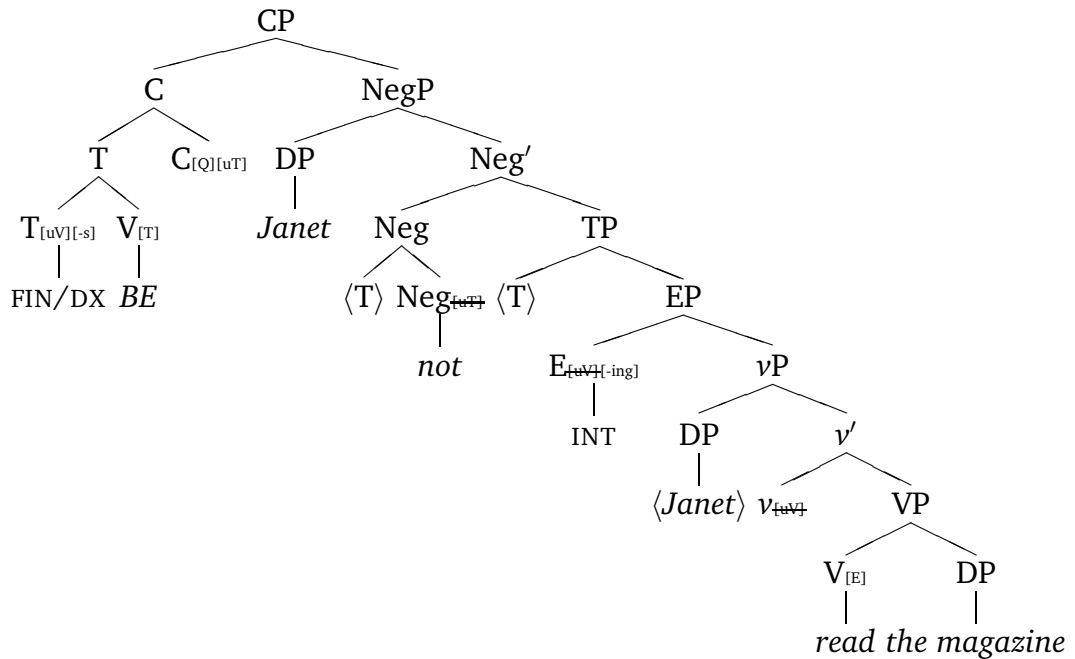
CP
C
NegP
T
$C_{[Q][uT]}$
DP
Neg′
$T_{[uV][-s]}$
$V_{[T]}$
*Janet*
Neg
TP
FIN/DX
*BE*
⟨T⟩
$Neg_{[uT]}$
⟨T⟩
EP
*not*
$E_{[uV][-ing]}$
*v*P
INT
DP
*v*′
⟨*Janet*⟩
$v_{[uV]}$
VP
$V_{[E]}$
DP
*read* *the magazine*